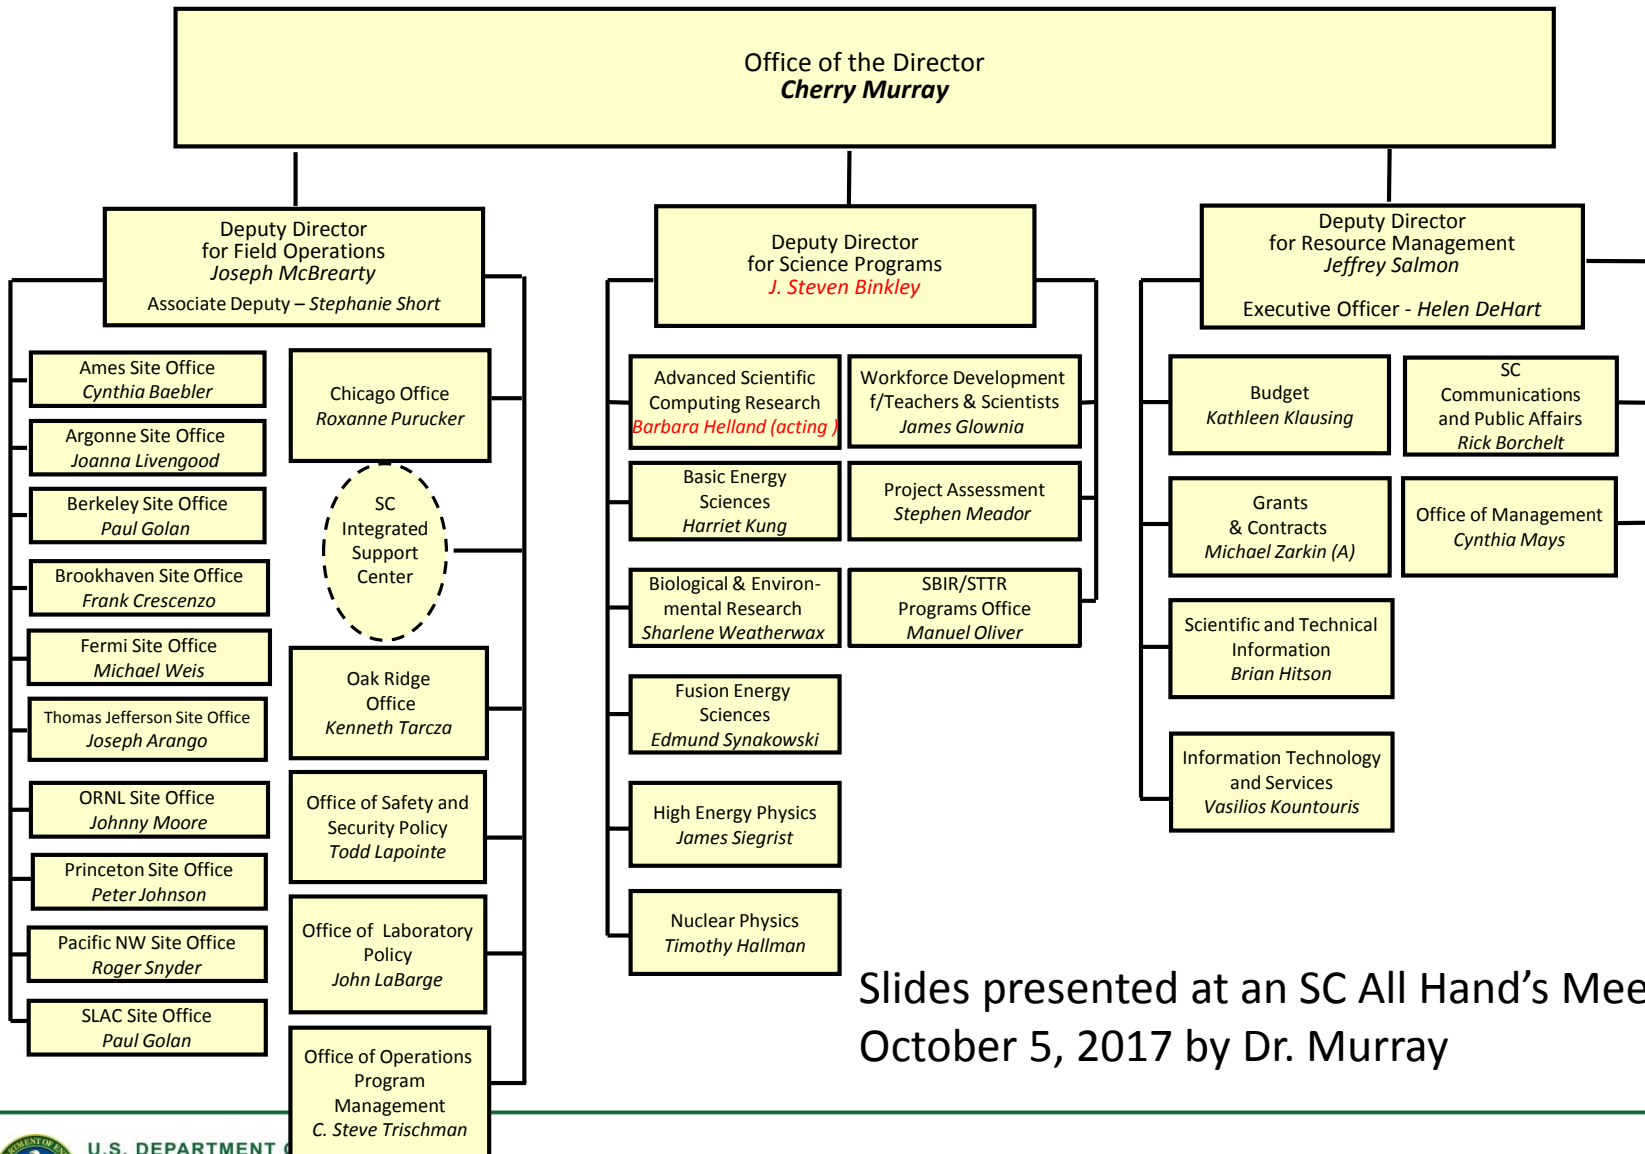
Office of the Director
Cherry Murray

Deputy Director for Field Operations
Joseph McBrearty
Associate Deputy – Stephanie Short

Ames Site Office
Cynthia Baebler

Argonne Site Office
Joanna Livengood

Berkeley Site Office
Paul Golan

Brookhaven Site Office
Frank Crescenzo

Fermi Site Office
Michael Weis

Thomas Jefferson Site Office
Joseph Arango

ORNL Site Office
Johnny Moore

Princeton Site Office
Peter Johnson

Pacific NW Site Office
Roger Snyder

SLAC Site Office
Paul Golan

Chicago Office
Roxanne Purucker

SC Integrated Support Center

Oak Ridge Office
Kenneth Tarcza

Office of Safety and Security Policy
Todd Lapointe

Office of Laboratory Policy
John LaBarge

Office of Operations Program Management
C. Steve Trischman

Deputy Director for Science Programs
J. Steven Binkley

Advanced Scientific Computing Research
Barbara Helland (acting )

Workforce Development f/Teachers & Scientists
James Glownia

Basic Energy Sciences
Harriet Kung

Project Assessment
Stephen Meador

Biological & Environmental Research
Sharlene Weatherwax

SBIR/STTR Programs Office
Manuel Oliver

Fusion Energy Sciences
Edmund Synakowski

High Energy Physics
James Siegrist

Nuclear Physics
Timothy Hallman

Deputy Director for Resource Management
Jeffrey Salmon
Executive Officer - Helen DeHart

Budget
Kathleen Klausing

SC Communications and Public Affairs
Rick Borchelt

Grants & Contracts
Michael Zarkin (A)

Office of Management
Cynthia Mays

Scientific and Technical Information
Brian Hitson

Information Technology and Services
Vasilios Kountouris

Slides presented at an SC All Hand's Mee
October 5, 2017 by Dr. Murray

U.S. DEPARTMENT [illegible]